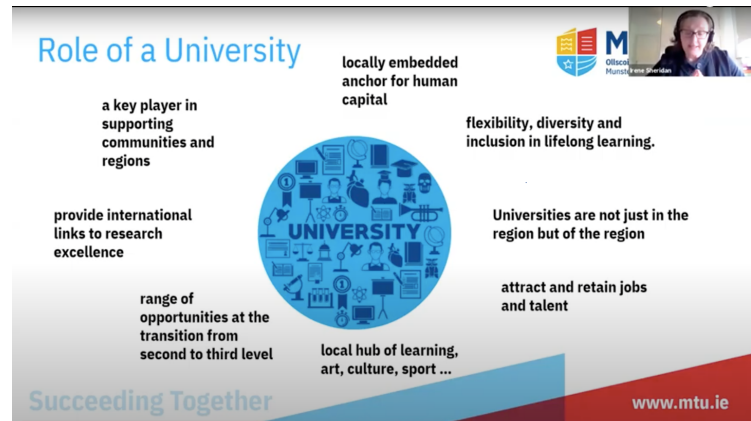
Role of a University

locally embedded anchor for human capital

a key player in supporting communities and regions

flexibility, diversity and inclusion in lifelong learning.

provide international links to research excellence

UNIVERSITY

Universities are not just in the region but of the region

range of opportunities at the transition from second to third level

attract and retain jobs and talent

local hub of learning, art, culture, sport ...

MT

Ollscoi

Munste Irene Sheridan

Succeeding Together

www.mtu.ie